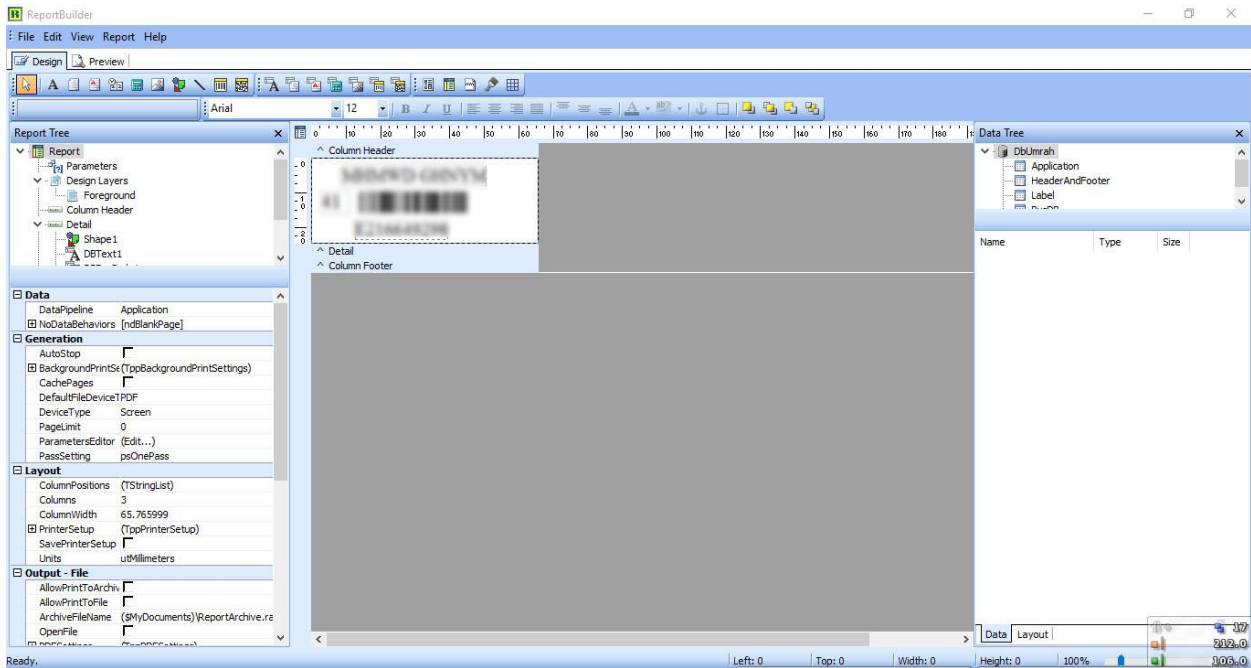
ReportBuilder

File Edit View Report Help

Design Preview

Arial 12

Report Tree

Report
Parameters
Design Layers
Foreground
Column Header
Detail
Shape1
DBText1

Column Header
Detail
Column Footer

0 10 20 30 40 50 60 70 80 90 100 110 120 130 140 150 160 170 180

Data Tree

DbUmrah
Application
HeaderAndFooter
Label

| Name | Type | Size |
|---|---|---|

Data
DataPipeline Application
NoDataBehaviors [ndBlankPage]
Generation
AutoStop
BackgroundPrintSe (TppBackgroundPrintSettings)
CachePages
DefaultFileDeviceTPDF
DeviceType Screen
PageLimit 0
ParametersEditor (Edit...)
PassSetting psOnePass
Layout
ColumnPositions (TStringList)
Columns 3
ColumnWidth 65.765999
PrinterSetup (TppPrinterSetup)
SavePrinterSetup
Units utMillimeters
Output - File
AllowPrintToArchiv
AllowPrintToFile
ArchiveFileName ($MyDocuments)\ReportArchive.ra
OpenFile

Data Layout

17
212.0
106.0

Ready. Left: 0 Top: 0 Width: 0 Height: 0 100%